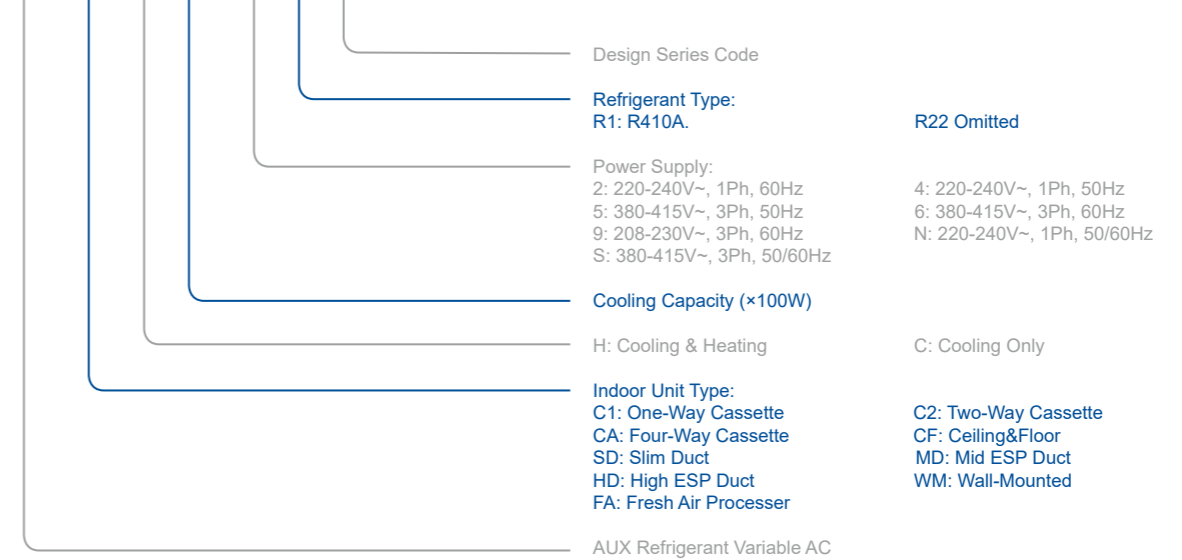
Design Series Code

Refrigerant Type:
R1: R410A.
R22 Omitted

Power Supply:
2: 220-240V~, 1Ph, 60Hz
4: 220-240V~, 1Ph, 50Hz
5: 380-415V~, 3Ph, 50Hz
6: 380-415V~, 3Ph, 60Hz
9: 208-230V~, 3Ph, 60Hz
N: 220-240V~, 1Ph, 50/60Hz
S: 380-415V~, 3Ph, 50/60Hz

Cooling Capacity (×100W)

H: Cooling & Heating
C: Cooling Only

Indoor Unit Type:
C1: One-Way Cassette
C2: Two-Way Cassette
CA: Four-Way Cassette
CF: Ceiling&Floor
SD: Slim Duct
MD: Mid ESP Duct
HD: High ESP Duct
WM: Wall-Mounted
FA: Fresh Air Processer

AUX Refrigerant Variable AC